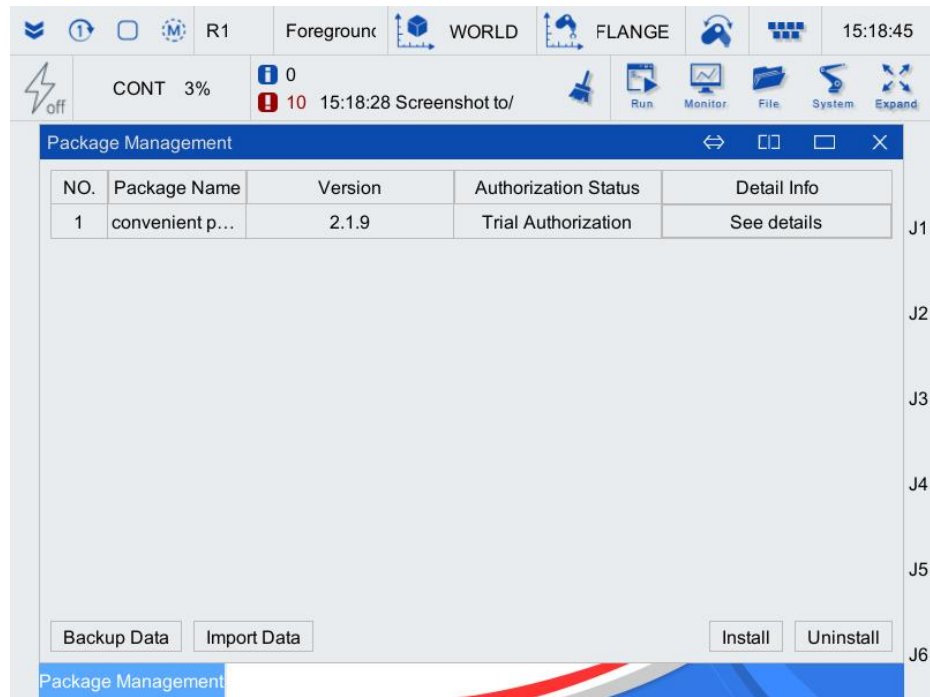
M R1 Foregrounc WORLD FLANGE 15:18:45

off CONT 3% 0
10 15:18:28 Screenshot to/ Run Monitor File System Expand

Package Management

| NO. | Package Name | Version | Authorization Status | Detail Info |
|---|---|---|---|---|
| 1 | convenient p… | 2.1.9 | Trial Authorization | See details |

J1
J2
J3
J4
J5
J6

Backup Data Import Data Install Uninstall

Package Management